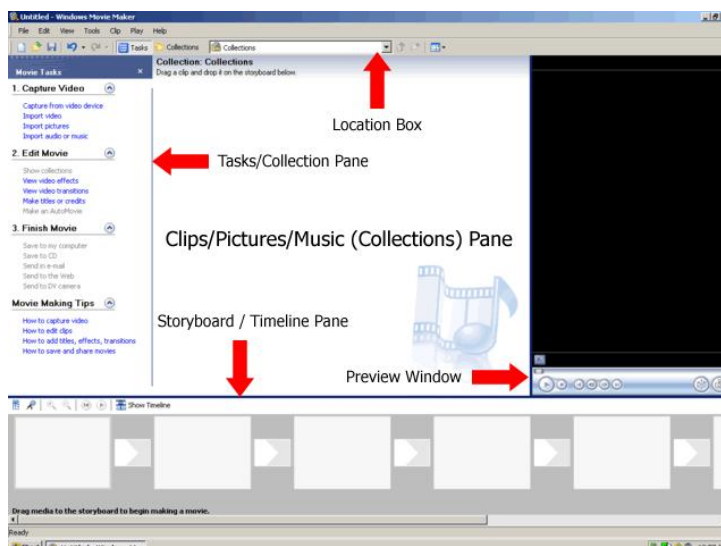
Untitled - Windows Movie Maker

File Edit View Tools Clip Play Help

Tasks Collections Collections

Movie Tasks

1. Capture Video

Capture from video device
Import video
Import pictures
Import audio or music

2. Edit Movie

Show collections
View video effects
View video transitions
Make titles or credits
Make an AutoMovie

3. Finish Movie

Save to my computer
Save to CD
Send in e-mail
Send to the Web
Send to DV camera

Movie Making Tips

How to capture video
How to edit clips
How to add titles, effects, transitions
How to save and share movies

Collection: Collections
Drag a clip and drop it on the storyboard below.

Location Box

Tasks/Collection Pane

Clips/Pictures/Music (Collections) Pane

Storyboard / Timeline Pane

Preview Window

Show Timeline

Drag media to the storyboard to begin making a movie.

Ready